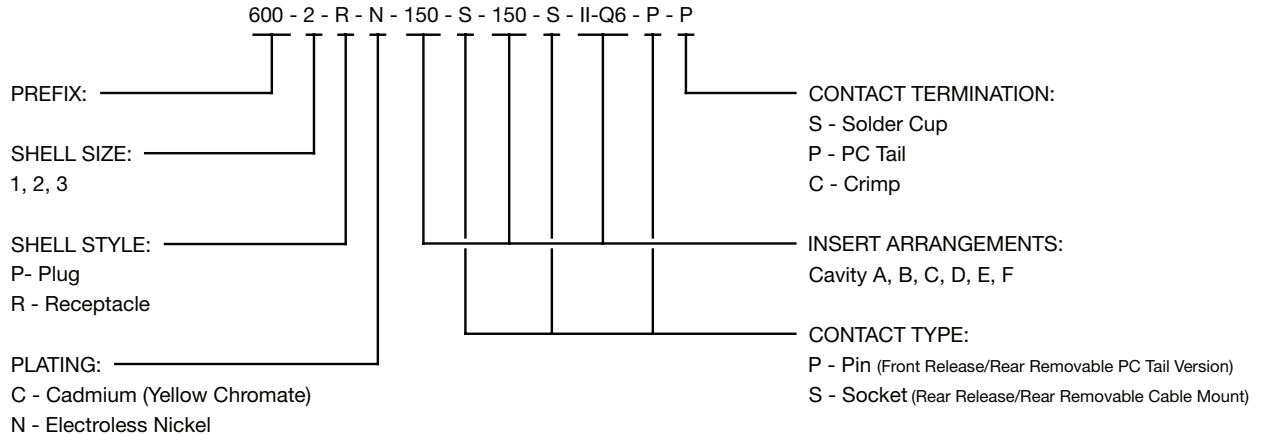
600 - 2 - R - N - 150 - S - 150 - S - II-Q6 - P - P

PREFIX:

SHELL SIZE:
1, 2, 3

SHELL STYLE:
P- Plug
R - Receptacle

PLATING:
C - Cadmium (Yellow Chromate)
N - Electroless Nickel

CONTACT TERMINATION:
S - Solder Cup
P - PC Tail
C - Crimp

INSERT ARRANGEMENTS:
Cavity A, B, C, D, E, F

CONTACT TYPE:
P - Pin (Front Release/Rear Removable PC Tail Version)
S - Socket (Rear Release/Rear Removable Cable Mount)